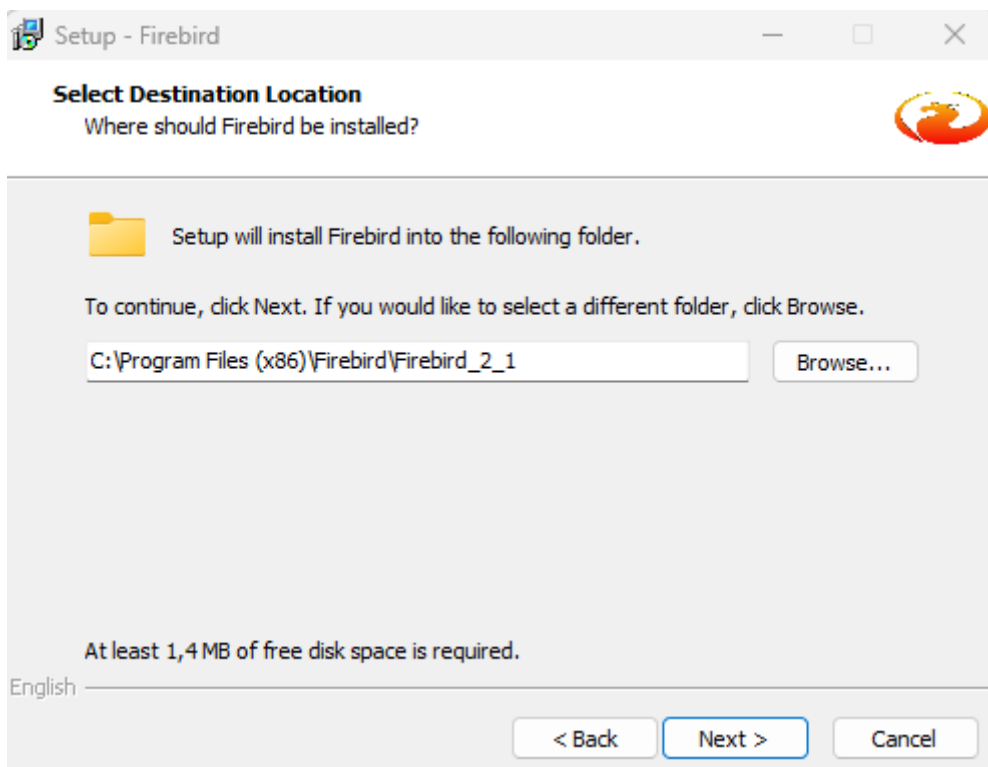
Setup - Firebird

Select Destination Location
Where should Firebird be installed?

Setup will install Firebird into the following folder.

To continue, click Next. If you would like to select a different folder, click Browse.

C:\Program Files (x86)\Firebird\Firebird_2_1

Browse...

At least 1,4 MB of free disk space is required.

English

< Back

Next >

Cancel